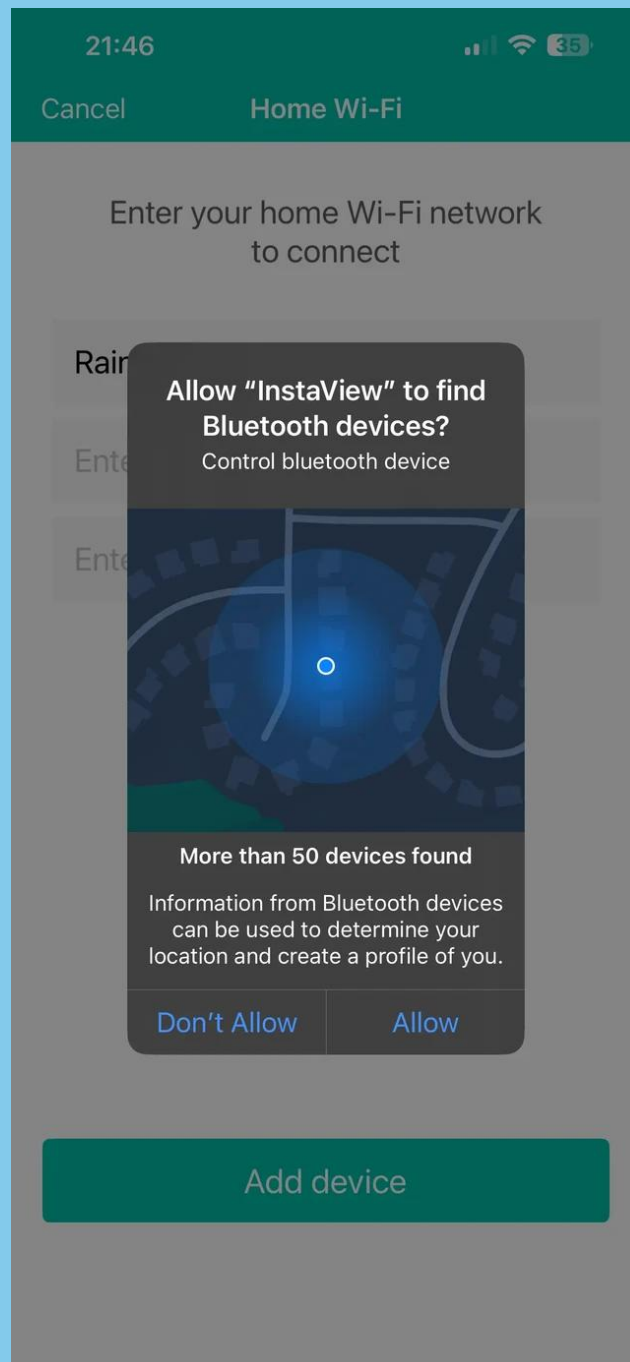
21:46

35

Cancel

Home Wi-Fi

Enter your home Wi-Fi network to connect

Rain

Ente

Ente

Allow “InstaView” to find Bluetooth devices?

Control bluetooth device

More than 50 devices found

Information from Bluetooth devices can be used to determine your location and create a profile of you.

Don't Allow

Allow

Add device